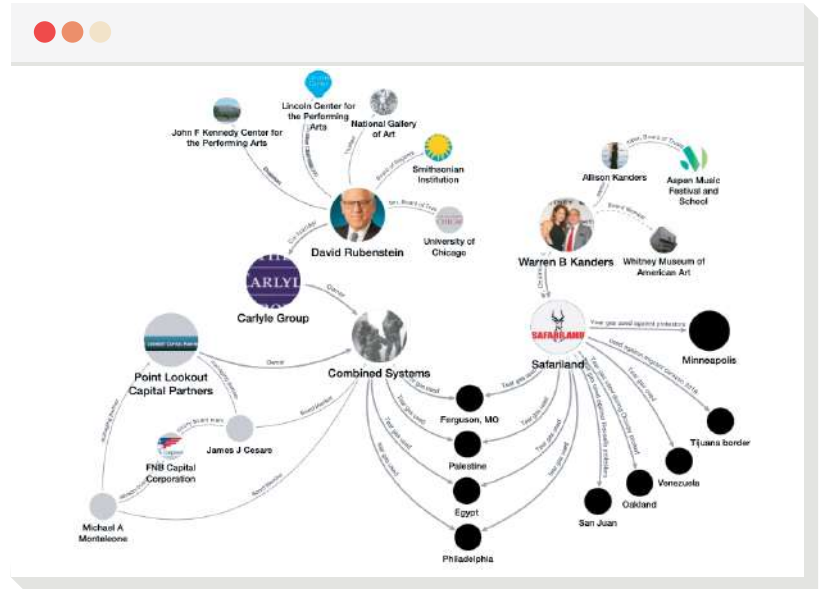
Lincoln Center for the Performing Arts

National Gallery of Art

John F Kennedy Center for the Performing Arts

Smithsonian Institution

University of Chicago

David Rubenstein

Carlyle Group

Allison Kanders

Aspen Music Festival and School

Warren B Kanders

Whitney Museum of American Art

Point Lookout Capital Partners

Combined Systems

Safariland

Minneapolis

James J Cesare

FNB Capital Corporation

Ferguson, MO

Palestine

Egypt

Philadelphia

Michael A Monteleone

San Juan

Oakland

Venezuela

Tijuana border

Owner

Owner

Co-founder

Board Member

Tear gas used

Tear gas used against protestors

Chairman

Board Member

Chairman